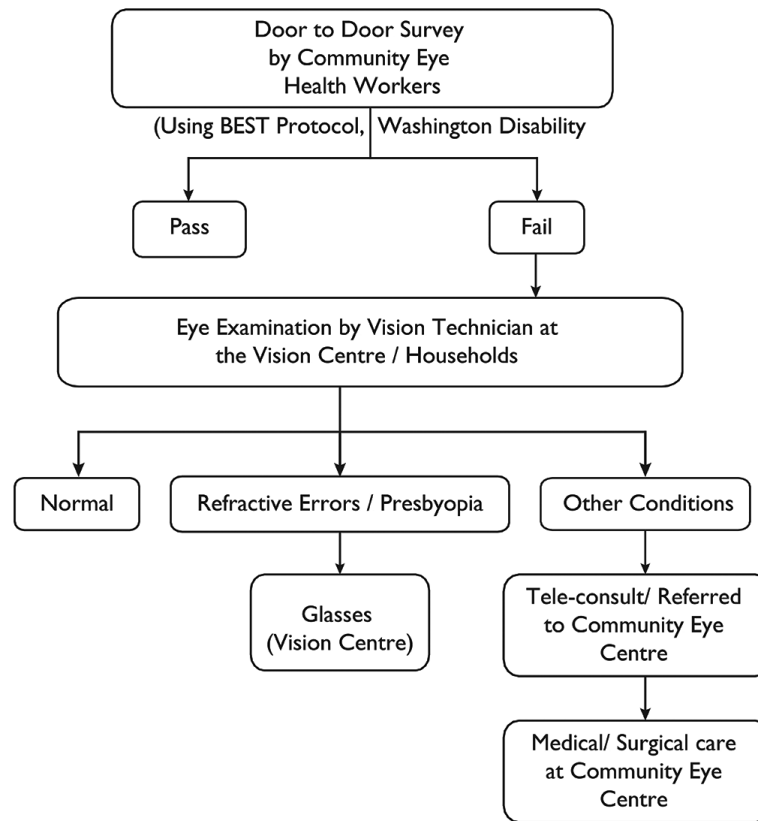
Door to Door Survey by Community Eye Health Workers

(Using BEST Protocol, Washington Disability

Pass

Fail

Eye Examination by Vision Technician at the Vision Centre / Households

Normal

Refractive Errors / Presbyopia

Other Conditions

Glasses (Vision Centre)

Tele-consult/ Referred to Community Eye Centre

Medical/ Surgical care at Community Eye Centre